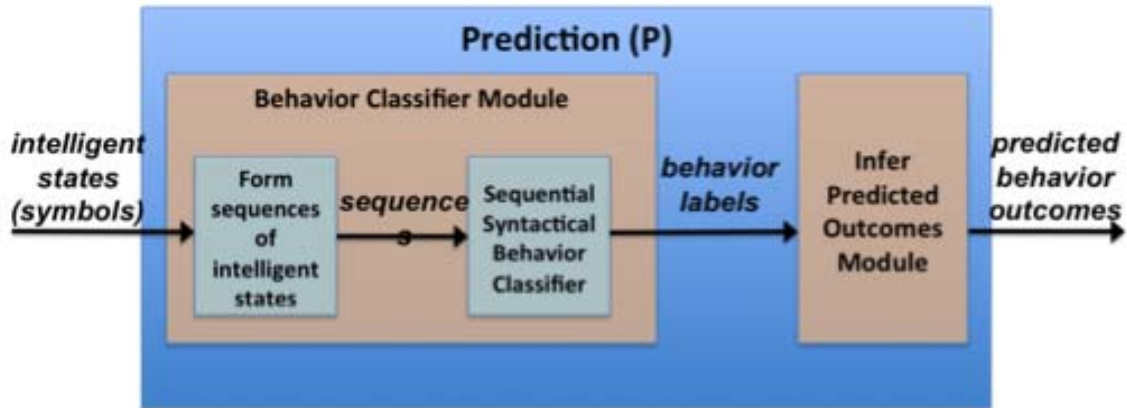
Prediction (P)

Behavior Classifier Module

intelligent states (symbols)

Form sequences of intelligent states

sequence s

Sequential Syntactical Behavior Classifier

behavior labels

Infer Predicted Outcomes Module

predicted behavior outcomes